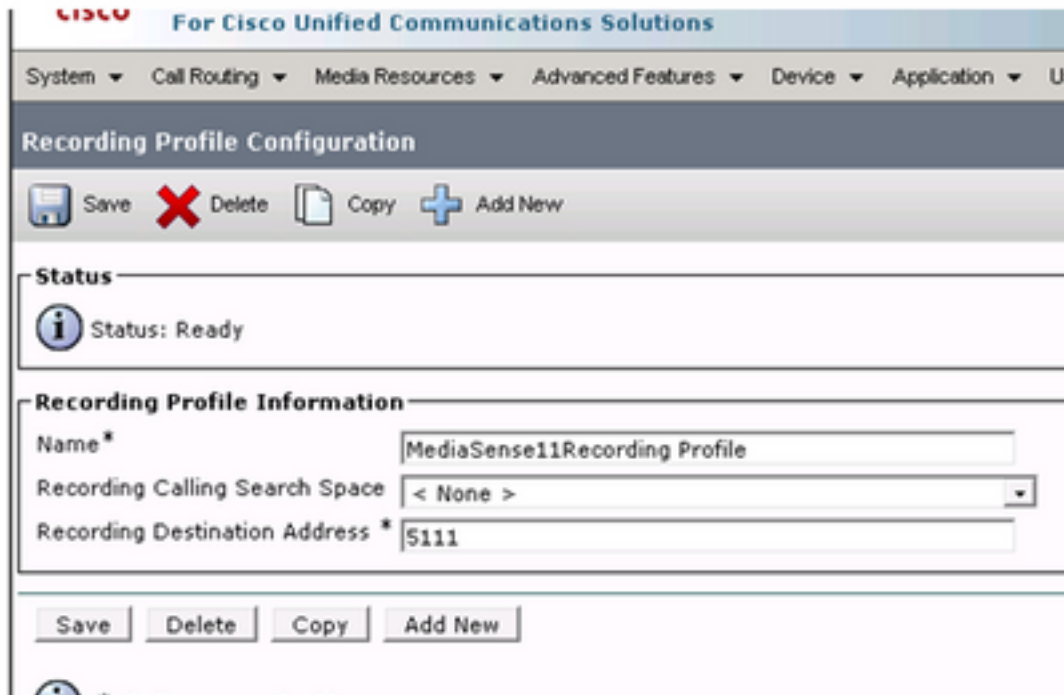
CISCO For Cisco Unified Communications Solutions

System ▾ Call Routing ▾ Media Resources ▾ Advanced Features ▾ Device ▾ Application ▾ U

Recording Profile Configuration

Save Delete Copy Add New

Status

Status: Ready

Recording Profile Information

Name* MediaSense11Recording Profile

Recording Calling Search Space < None >

Recording Destination Address * 5111

Save Delete Copy Add New

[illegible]